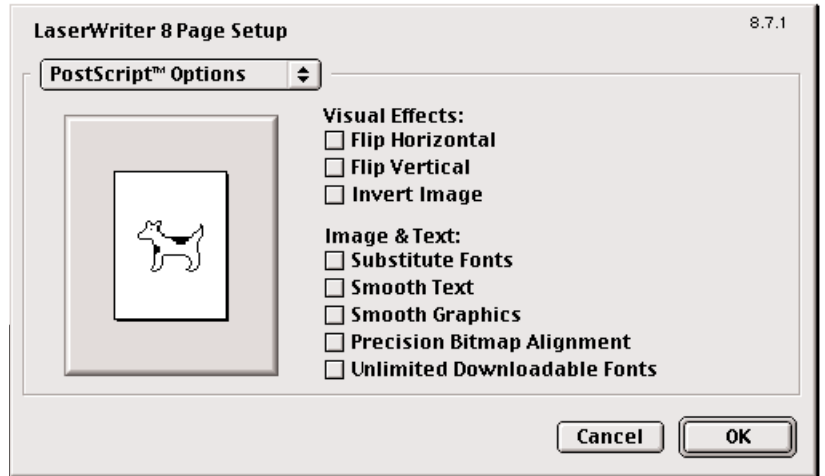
LaserWriter 8 Page Setup

8.7.1

PostScript™ Options

Visual Effects:
Flip Horizontal
Flip Vertical
Invert Image

Image & Text:
Substitute Fonts
Smooth Text
Smooth Graphics
Precision Bitmap Alignment
Unlimited Downloadable Fonts

Cancel

OK